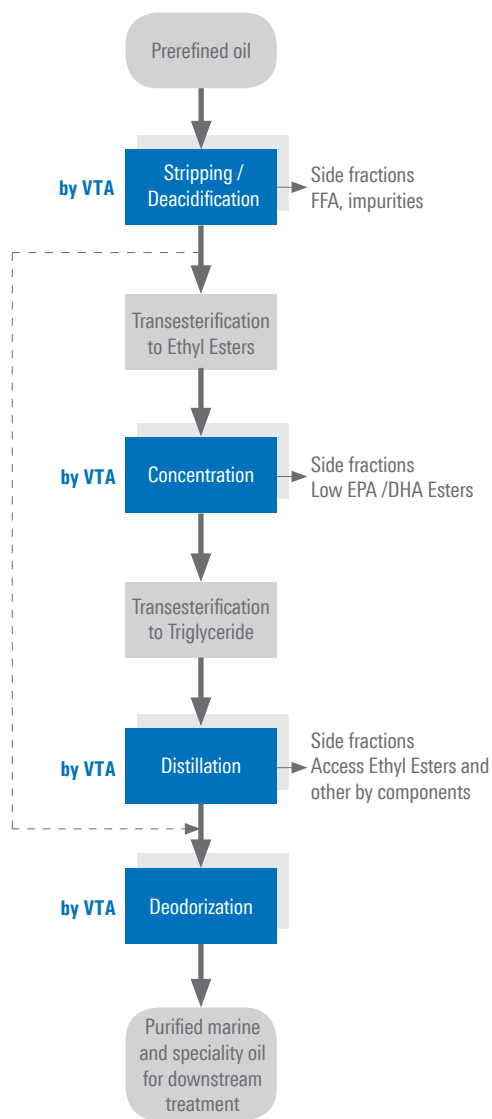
Prerefined oil

by VTA

Stripping / Deacidification

Side fractions
FFA, impurities

Transesterification to Ethyl Esters

by VTA

Concentration

Side fractions
Low EPA /DHA Esters

Transesterification to Triglyceride

by VTA

Distillation

Side fractions
Access Ethyl Esters and other by components

by VTA

Deodorization

Purified marine and speciality oil for downstream treatment